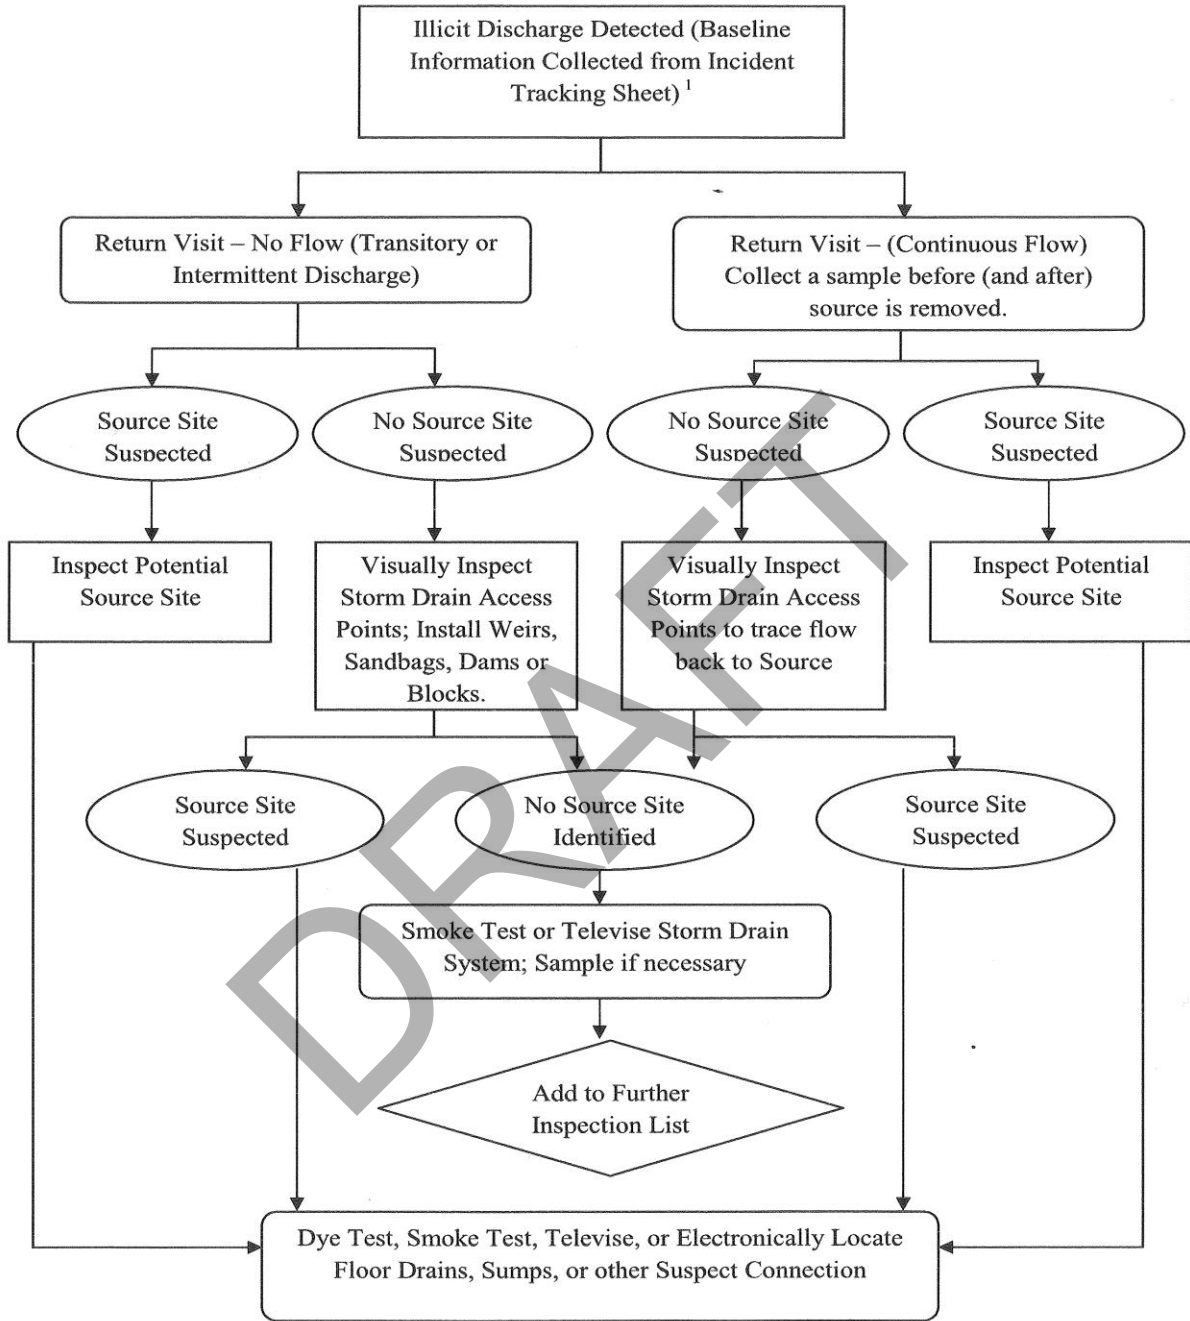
Illicit Discharge Detected (Baseline Information Collected from Incident Tracking Sheet) $^1$

Return Visit – No Flow (Transitory or Intermittent Discharge)

Return Visit – (Continuous Flow) Collect a sample before (and after) source is removed.

Source Site Suspected

No Source Site Suspected

No Source Site Suspected

Source Site Suspected

Inspect Potential Source Site

Visually Inspect Storm Drain Access Points; Install Weirs, Sandbags, Dams or Blocks.

Visually Inspect Storm Drain Access Points to trace flow back to Source

Inspect Potential Source Site

Source Site Suspected

No Source Site Identified

Source Site Suspected

Smoke Test or Televise Storm Drain System; Sample if necessary

Add to Further Inspection List

Dye Test, Smoke Test, Televise, or Electronically Locate Floor Drains, Sumps, or other Suspect Connection

DRAFT